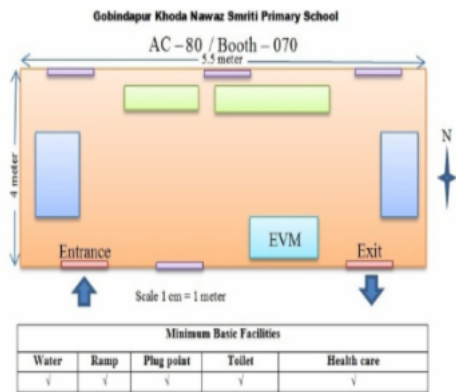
Gobindapur Khoda Nawaz Smriti Primary School

AC – 80 / Booth – 070

5.5 meter

4 meter

N

EVM

Entrance

Exit

Scale 1 cm = 1 meter

| Minimum Basic Facilities | | | | |
|---|---|---|---|---|
| Water | Ramp | Plug point | Toilet | Health care |
| √ | √ | √ | √ | √ |